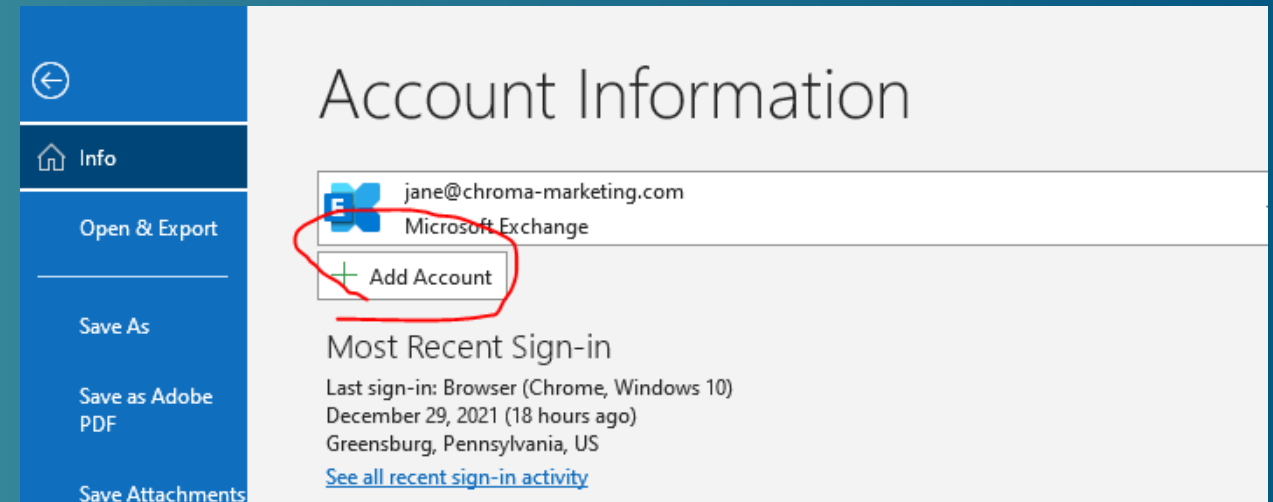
Info

Open & Export

Save As

Save as Adobe PDF

Save Attachments

Account Information

jane@chroma-marketing.com
Microsoft Exchange

Add Account

Most Recent Sign-in

Last sign-in: Browser (Chrome, Windows 10)
December 29, 2021 (18 hours ago)
Greensburg, Pennsylvania, US

See all recent sign-in activity